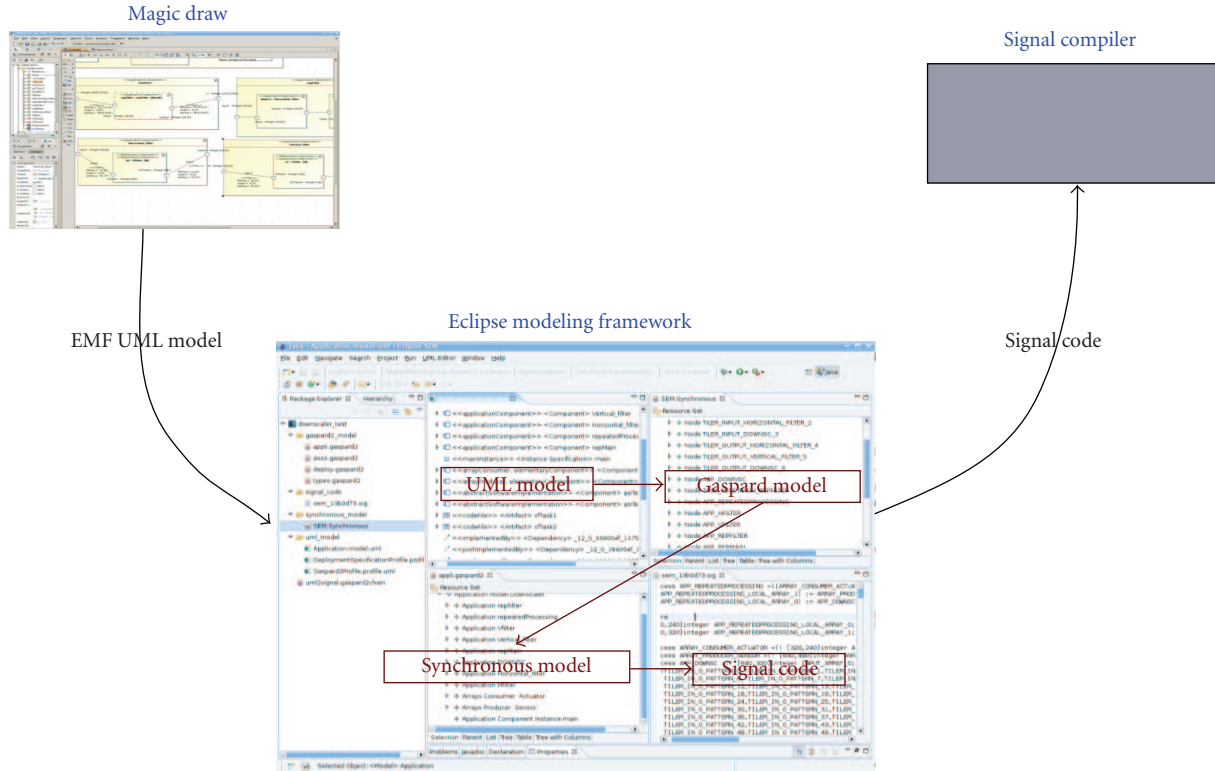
Magic draw

Signal compiler

EMF UML model

Eclipse modeling framework

Signal code

File Edit Navigate Search Project Run UML Editor Window Help

Package Explorer Hierarchy

downscaler_test
gaspard2_model
appli.gaspard2
asso.gaspard2
deploy.gaspard2
types.gaspard2
signal_code
sem_13b0d73.sig
synchronous_model
SEM.Synchronous
uml_model
Application.model.uml
DeploymentSpecificationProfile.profil
Gaspard2Profile.profile.uml
uml2signal.gaspard2chain

<<applicationComponent>> <Component> Vertical_filter
<<applicationComponent>> <Component> Horizontal_filter
<<applicationComponent>> <Component> repeatedProcessing
<<applicationComponent>> <Component> repMain
<<mainInstance>> <Instance Specification> main
<<arrayConsumer, elementaryComponent>> <Component
<<abstractSoftwareImplementation>> <Component> as
<<abstractSoftwareImplementation>> <Component> as
<<codeFile>> <Artifact> cflask1
<<codeFile>> <Artifact> cflask2
<<implementedBy>> <Dependency> _12_0_16900ef_1175
<<portImplementedBy>> <Dependency> _12_0_16900ef_

UML model

Gaspard model

SEM.Synchronous
Resource Set
Node TILER_INPUT_HORIZONTAL_FILTER_2
Node TILER_INPUT_DOWNSC_3
Node TILER_OUTPUT_HORIZONTAL_FILTER_4
Node TILER_OUTPUT_VERTICAL_FILTER_5
Node TILER_OUTPUT_DOWNSC_6
Node APP_HFILTER
Node APP_VFILTER
Node APP_REPFILTER

Selection Parent List Tree Table Tree with Columns

appli.gaspard2
Resource Set
Application Model Downscaler
Application repFilter
Application repeatedProcessing
Application Vfilter
Application Vertical_filter
Application repMain
Application Horizontal_filter
Application Hfilter
Arrays Consumer Actuator
Arrays Producer Sensor
Application Component Instance main

Synchronous model

Signal code

sem_13b0d73.sig
cess APP_REPEATEDPROCESSING =( ARRAY_CONSUMER_ACTUAT
APP_REPEATEDPROCESSING_LOCAL_ARRAY_1) := APP_PROD
APP_REPEATEDPROCESSING_LOCAL_ARRAY_0) := APP_DOWNSC
0,240]integer APP_REPEATEDPROCESSING_LOCAL_ARRAY_0;
0,320]integer APP_REPEATEDPROCESSING_LOCAL_ARRAY_1;
cess ARRAY_CONSUMER_ACTUATOR =(! [320,240]integer A
TILER_IN_0_PATTERN_0,TILER_IN_0_PATTERN_1,TILER_IN
TILER_IN_0_PATTERN_18,TILER_IN_0_PATTERN_19,TILER_IN
TILER_IN_0_PATTERN_24,TILER_IN_0_PATTERN_25,TILER_IN
TILER_IN_0_PATTERN_30,TILER_IN_0_PATTERN_31,TILER_IN
TILER_IN_0_PATTERN_36,TILER_IN_0_PATTERN_37,TILER_IN
TILER_IN_0_PATTERN_42,TILER_IN_0_PATTERN_43,TILER_IN
TILER_IN_0_PATTERN_48,TILER_IN_0_PATTERN_49,TILER_IN

Selection Parent List Tree Table Tree with Columns

Problems Javadoc Declaration Properties

Selected Object: <Model> Application